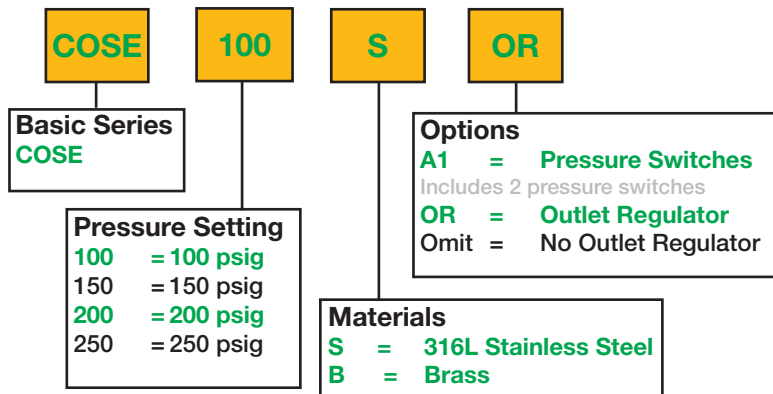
COSE 100 S OR

Basic Series
COSE

Pressure Setting
100 = 100 psig
150 = 150 psig
200 = 200 psig
250 = 250 psig

Materials
S = 316L Stainless Steel
B = Brass

Options
A1 = Pressure Switches
Includes 2 pressure switches
OR = Outlet Regulator
Omit = No Outlet Regulator